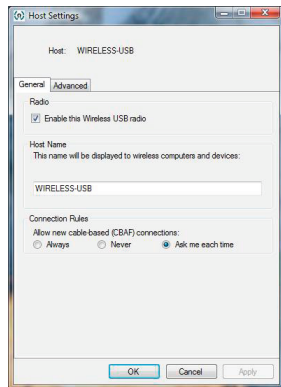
Host Settings

Host: WIRELESS-USB

General | Advanced

Radio

Enable this Wireless USB radio

Host Name

This name will be displayed to wireless computers and devices:

WIRELESS-USB

Connection Rules

Allow new cable-based (CBAF) connections:

Always Never Ask me each time

OK Cancel Apply